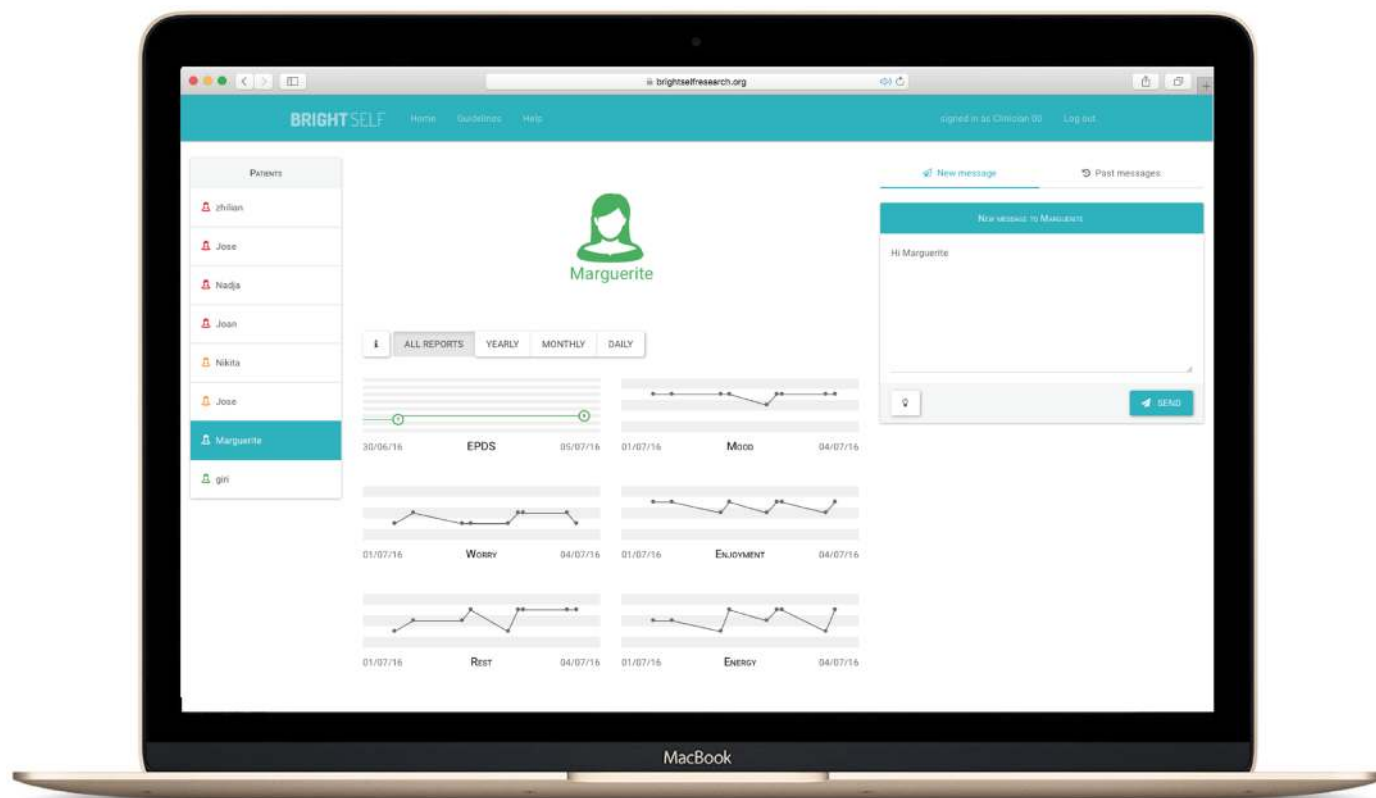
brightselfresearch.org

BRIGHTSELF Home Guidelines Help

signed in as Clinician 00 Log out

Patients

zhilian

Jose

Nadja

Joan

Nikita

Jose

Marguerite

giri

Marguerite

i ALL REPORTS YEARLY MONTHLY DAILY

30/06/16 EPDS 05/07/16

01/07/16 Mood 04/07/16

01/07/16 Worry 04/07/16

01/07/16 Enjoyment 04/07/16

01/07/16 Rest 04/07/16

01/07/16 Energy 04/07/16

New message

Past messages

New message to Marguerite

Hi Marguerite

SEND

MacBook